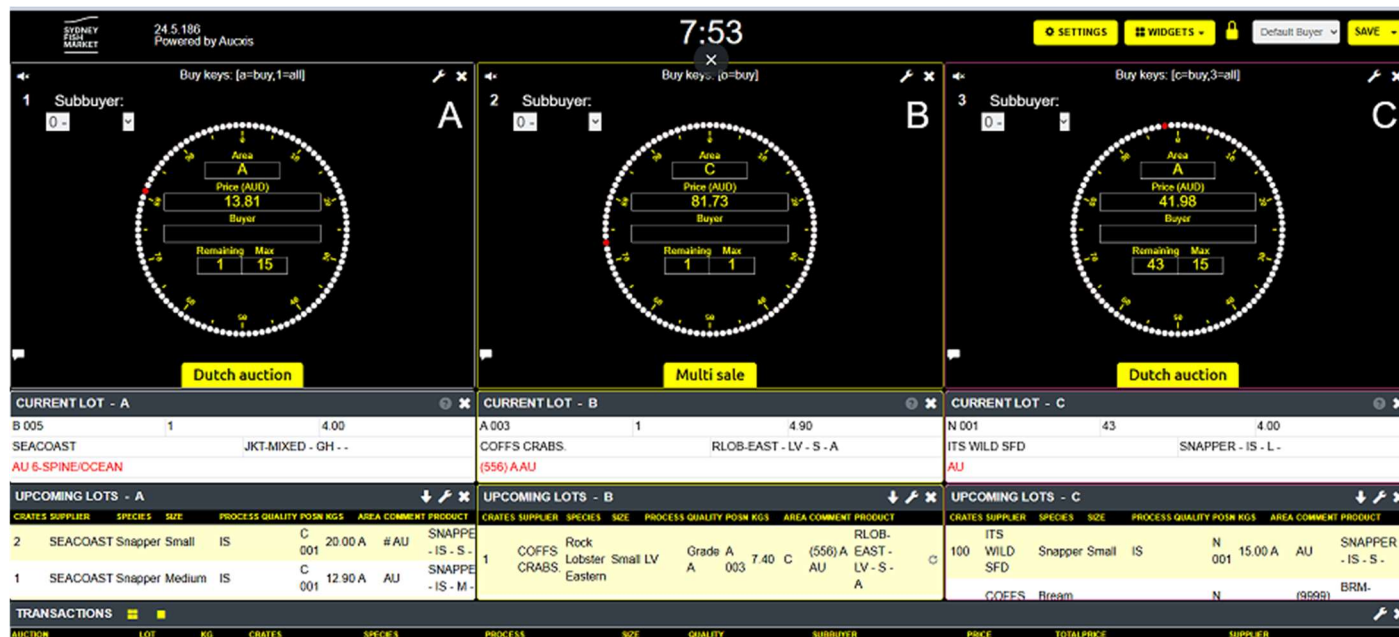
SYDNEY FISH MARKET

24.5.186
Powered by Auctxis

7:53

×

SETTINGS
WIDGETS
Default Buyer
SAVE

Buy keys: [a=buy,1=all]
1 Subbuyer:
0 -
A
Area
A
Price (AUD)
13.81
Buyer
Remaining Max
1 15
Dutch auction

Buy keys: [b=buy]
2 Subbuyer:
0 -
B
Area
C
Price (AUD)
81.73
Buyer
Remaining Max
1 1
Multi sale

Buy keys: [c=buy,3=all]
3 Subbuyer:
0 -
C
Area
A
Price (AUD)
41.98
Buyer
Remaining Max
43 15
Dutch auction

CURRENT LOT - A
| B 005 | 1 | 4.00 |
|---|---|---|
| SEACOAST | JKT-MIXED - GH - - | |
AU 6-SPINE/OCEAN

CURRENT LOT - B
| A 003 | 1 | 4.90 |
|---|---|---|
| COFFS CRABS. | RLOB-EAST - LV - S - A | |
(556) A AU

CURRENT LOT - C
| N 001 | 43 | 4.00 |
|---|---|---|
| ITS WILD SFD | SNAPPER - IS - L - | |
AU

UPCOMING LOTS - A
| CRATES | SUPPLIER | SPECIES | SIZE | PROCESS | QUALITY | POSN | KGS | AREA | COMMENT | PRODUCT |
|---|---|---|---|---|---|---|---|---|---|---|
| 2 | SEACOAST | Snapper | Small | IS | | C 001 | 20.00 | A | # AU | SNAPPE - IS - S - |
| 1 | SEACOAST | Snapper | Medium | IS | | C 001 | 12.90 | A | AU | SNAPPE - IS - M - |

UPCOMING LOTS - B
| CRATES | SUPPLIER | SPECIES | SIZE | PROCESS | QUALITY | POSN | KGS | AREA | COMMENT | PRODUCT |
|---|---|---|---|---|---|---|---|---|---|---|
| 1 | COFFS CRABS. | Rock Lobster Eastern | Small | LV | Grade A | A 003 | 7.40 | C | (556) A AU | RLOB-EAST - LV - S - A |

UPCOMING LOTS - C
| CRATES | SUPPLIER | SPECIES | SIZE | PROCESS | QUALITY | POSN | KGS | AREA | COMMENT | PRODUCT |
|---|---|---|---|---|---|---|---|---|---|---|
| 100 | ITS WILD SFD | Snapper | Small | IS | | N 001 | 15.00 | A | AU | SNAPPER - IS - S - |
| | COFFS | Bream | | | | N | | | (9999) | BRM- |

TRANSACTIONS
AUCTION LOT KG CRATES SPECIES PROCESS SIZE QUALITY SUBBUYER PRICE TOTALPRICE SUPPLIER